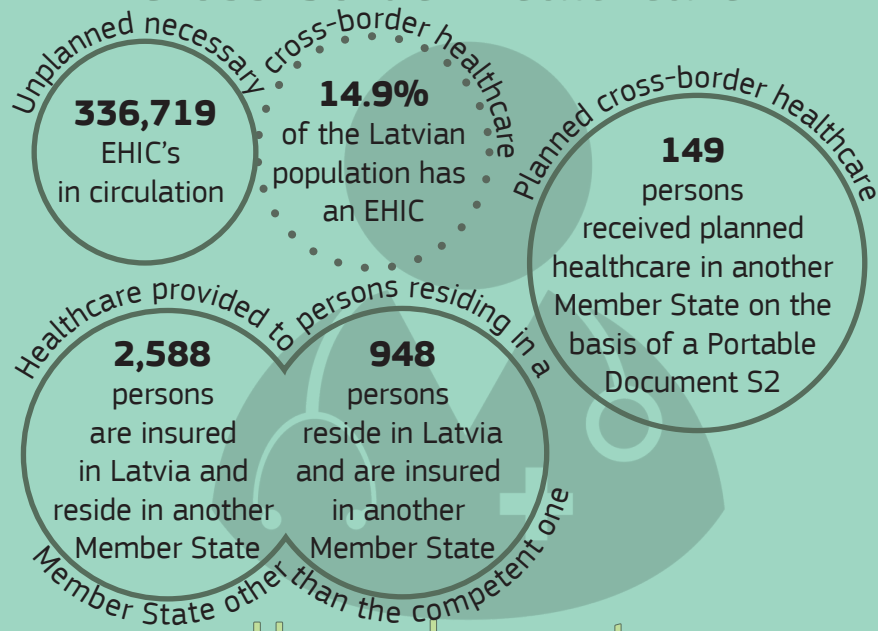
Unplanned necessary cross-border healthcare

336,719
EHIC's
in circulation

14.9%
of the Latvian population has an EHIC

Planned cross-border healthcare

149
persons received planned healthcare in another Member State on the basis of a Portable Document S2

Healthcare provided to persons residing in a Member State other than the competent one

2,588
persons are insured in Latvia and reside in another Member State

948
persons reside in Latvia and are insured in another Member State